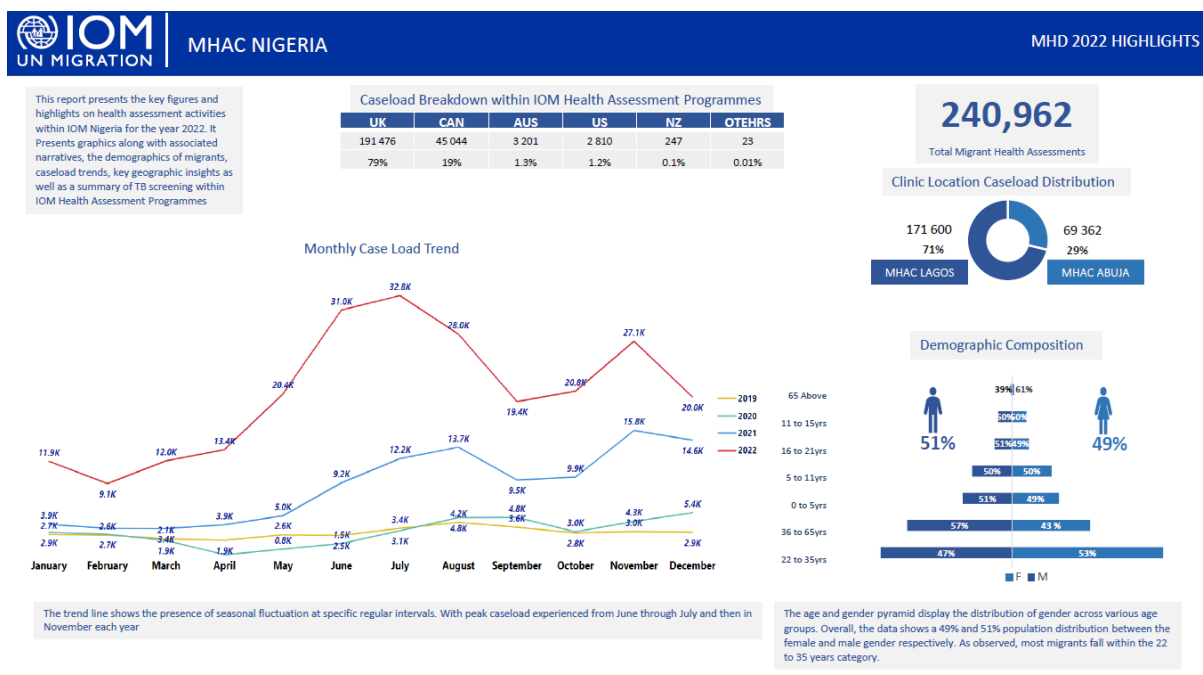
IOM UN MIGRATION | MHAC NIGERIA | MHD 2022 HIGHLIGHTS

This report presents the key figures and highlights on health assessment activities within IOM Nigeria for the year 2022. It Presents graphics along with associated narratives, the demographics of migrants, caseload trends, key geographic insights as well as a summary of TB screening within IOM Health Assessment Programmes

Caseload Breakdown within IOM Health Assessment Programmes

| UK | CAN | AUS | US | NZ | OTEHRS |
|---|---|---|---|---|---|
| 191 476 | 45 044 | 3 201 | 2 810 | 247 | 23 |
| 79% | 19% | 1.3% | 1.2% | 0.1% | 0.01% |

240,962
Total Migrant Health Assessments

Clinic Location Caseload Distribution

171 600
71%
MHAC LAGOS

69 362
29%
MHAC ABUJA

Monthly Case Load Trend

11.9K 9.1K 12.0K 13.4K 20.4K 31.0K 32.8K 28.0K 19.4K 20.8K 27.1K 20.0K
3.9K 2.6K 2.1K 3.9K 5.0K 9.2K 12.2K 13.7K 9.5K 9.9K 15.8K 14.6K
2.7K 2.7K 3.4K 1.9K 2.6K 1.5K 3.4K 4.2K 4.8K 3.0K 4.3K 5.4K
2.9K 1.9K 0.8K 2.5K 3.1K 4.8K 3.6K 2.8K 3.0K 2.9K

January February March April May June July August September October November December

2019
2020
2021
2022

Demographic Composition

51%
49%

65 Above 39% 61%
11 to 15yrs 50% 50%
16 to 21yrs 51% 49%
5 to 11yrs 50% 50%
0 to 5yrs 51% 49%
36 to 65yrs 57% 43 %
22 to 35yrs 47% 53%

F M

The trend line shows the presence of seasonal fluctuation at specific regular intervals. With peak caseload experienced from June through July and then in November each year

The age and gender pyramid display the distribution of gender across various age groups. Overall, the data shows a 49% and 51% population distribution between the female and male gender respectively. As observed, most migrants fall within the 22 to 35 years category.